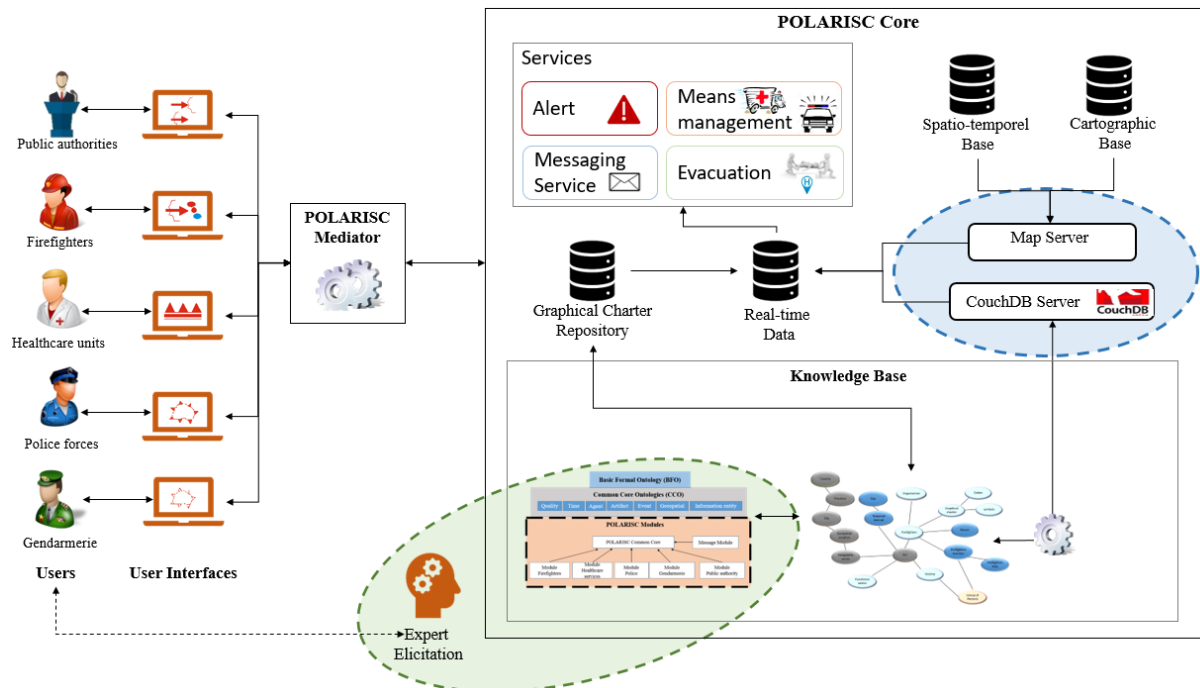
Public authorities

Firefighters

Healthcare units

Police forces

Gendarmerie

Users

User Interfaces

POLARISC Mediator

POLARISC Core

Services

Alert

Means management

Messaging Service

Evacuation

Spatio-temporel Base

Cartographic Base

Map Server

CouchDB Server

CouchDB

Graphical Charter Repository

Real-time Data

Knowledge Base

Basic Formal Ontology (BFO)

Common Core Ontologies (CCO)

Quality | Time | Agent | Artifact | Event | Geospatial | Information entity

POLARISC Modules

POLARISC Common Core

Message Module

Module Firefighters | Module Healthcare services | Module Police | Module Gendarmerie | Module Public authority

Expert Elicitation